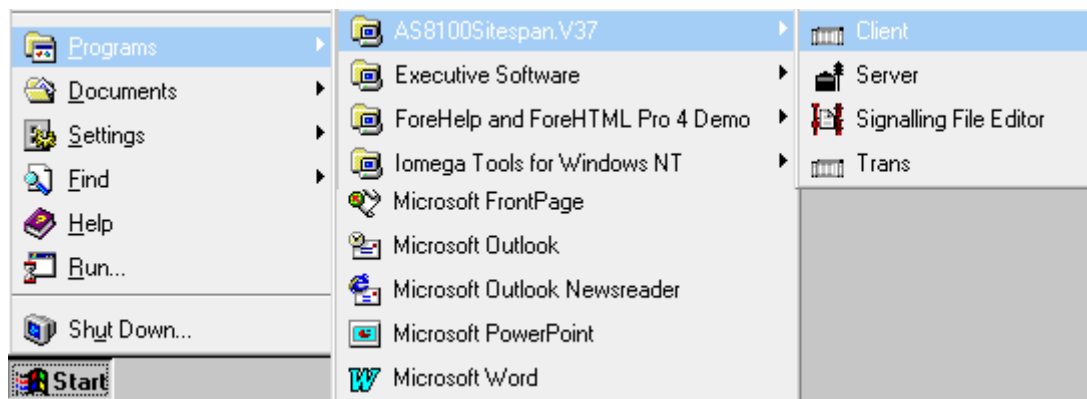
Programs
Documents
Settings
Find
Help
Run...
Shut Down...
Start

AS8100Sitespan.V37
Executive Software
ForeHelp and ForeHTML Pro 4 Demo
Iomega Tools for Windows NT
Microsoft FrontPage
Microsoft Outlook
Microsoft Outlook Newsreader
Microsoft PowerPoint
Microsoft Word

Client
Server
Signalling File Editor
Trans